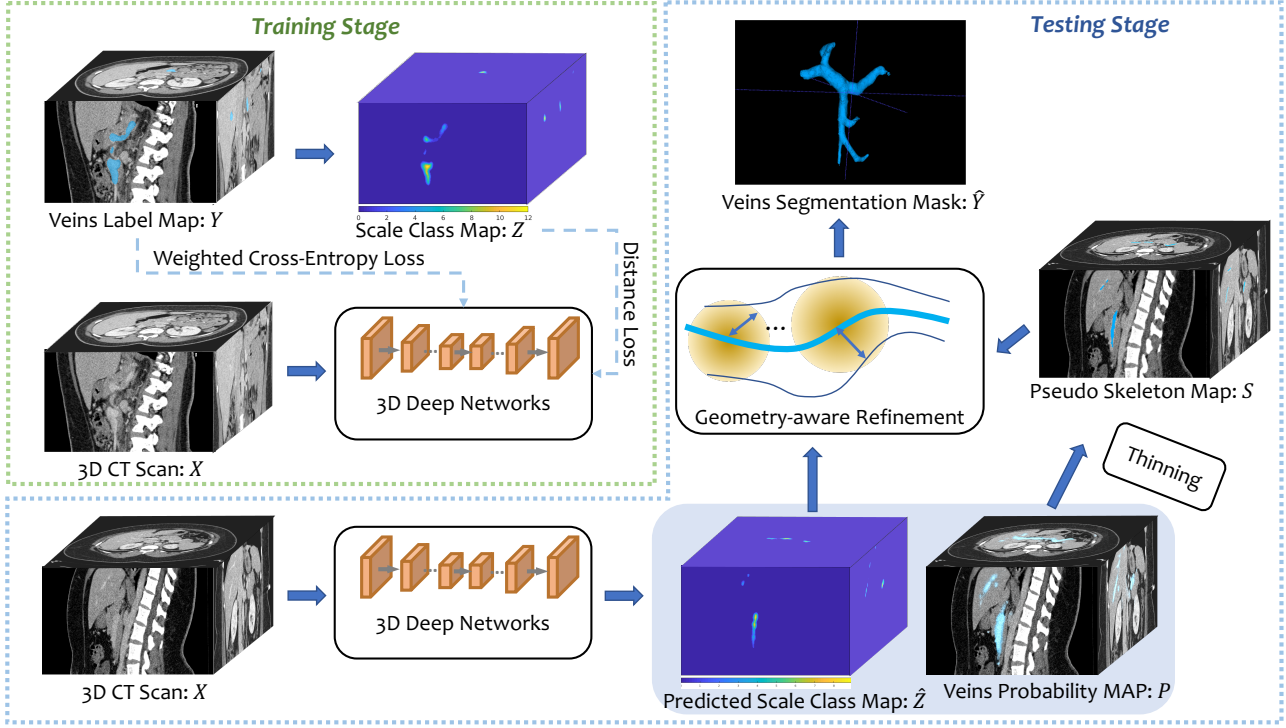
Training Stage

Veins Label Map: $Y$

0 2 4 6 8 10 12

Scale Class Map: $Z$

Weighted Cross-Entropy Loss

Distance Loss

3D Deep Networks

3D CT Scan: $X$

Testing Stage

Veins Segmentation Mask: $\hat{Y}$

Geometry-aware Refinement

Pseudo Skeleton Map: $S$

Thinning

3D Deep Networks

3D CT Scan: $X$

Predicted Scale Class Map: $\hat{Z}$

Veins Probability MAP: $P$